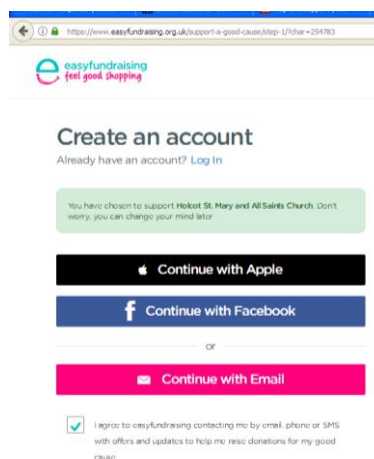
https://www.easyfundraising.org.uk/support-a-good-cause/step-1/?char=254783

easyfundraising
feel good shopping

Create an account
Already have an account? Log In

You have chosen to support Holcot St. Mary and All Saints Church. Don't worry, you can change your mind later

Continue with Apple

Continue with Facebook

or

Continue with Email

I agree to easyfundraising contacting me by email, phone or SMS with offers and updates to help me raise donations for my good cause.